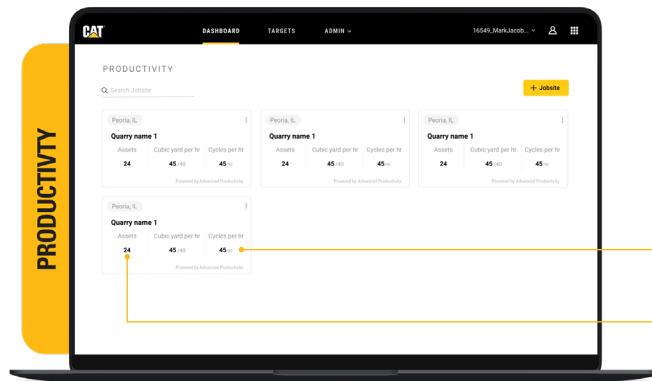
PRODUCTIVTY

CAT

DASHBOARD TARGETS ADMIN

16549_MarkJacob...

PRODUCTIVITY

Search Jobsite

+ Jobsite

Peoria, IL

Quarry name 1

| Assets | Cubic yard per hr | Cycles per hr |
|---|---|---|
| 24 | 45 /40 | 45 /40 |

Powered by Advanced Productivity

Peoria, IL

Quarry name 1

| Assets | Cubic yard per hr | Cycles per hr |
|---|---|---|
| 24 | 45 /40 | 45 /40 |

Powered by Advanced Productivity

Peoria, IL

Quarry name 1

| Assets | Cubic yard per hr | Cycles per hr |
|---|---|---|
| 24 | 45 /40 | 45 /40 |

Powered by Advanced Productivity

Peoria, IL

Quarry name 1

| Assets | Cubic yard per hr | Cycles per hr |
|---|---|---|
| 24 | 45 /40 | 45 /40 |

Powered by Advanced Productivity